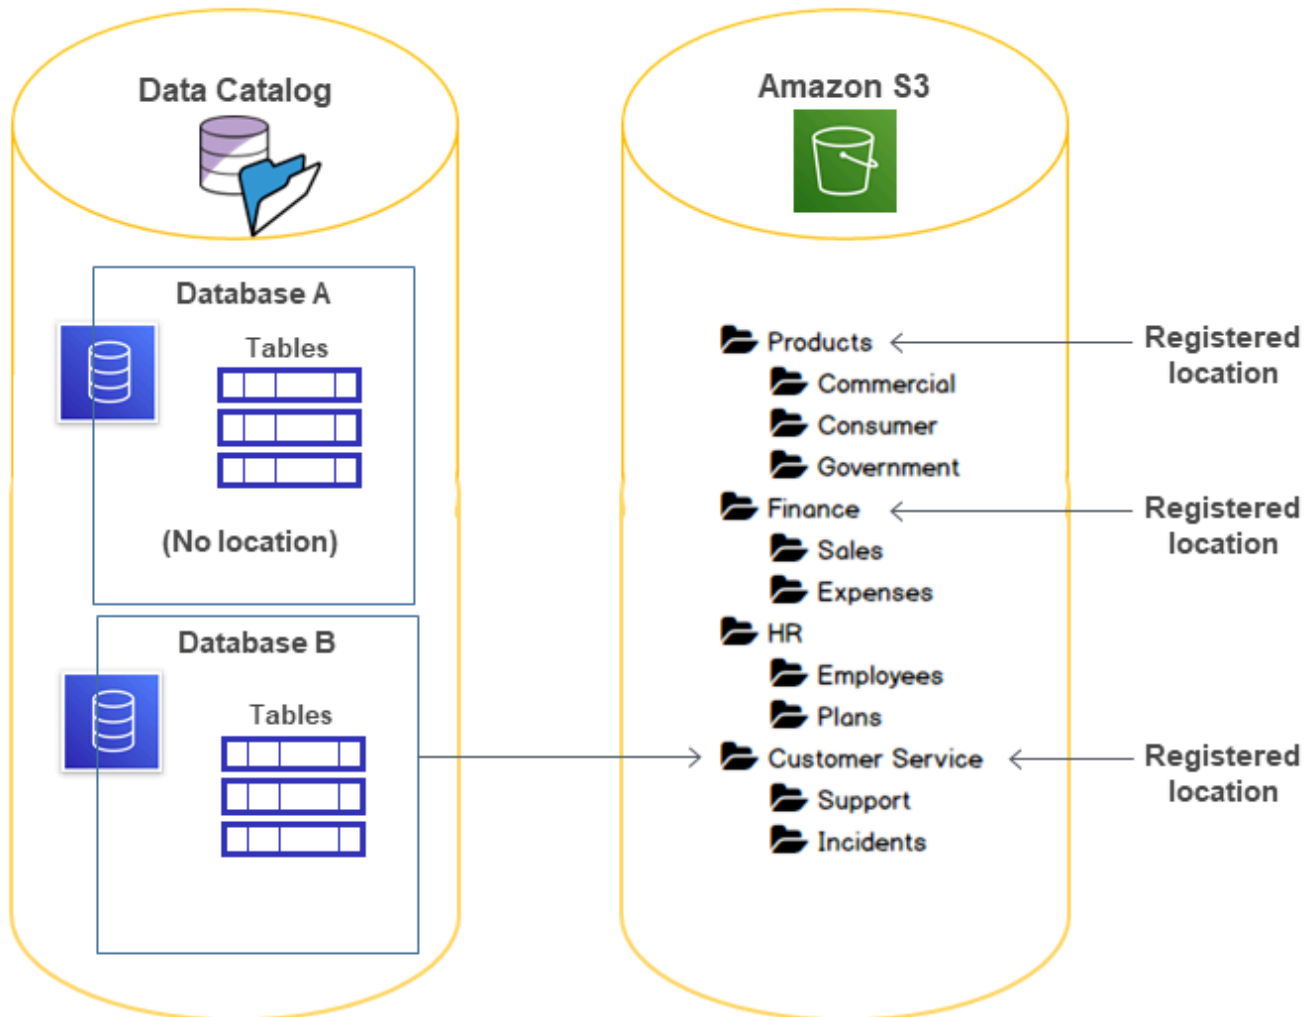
Data Catalog

Database A

Tables

(No location)

Database B

Tables

Amazon S3

Products

Commercial

Consumer

Government

Finance

Sales

Expenses

HR

Employees

Plans

Customer Service

Support

Incidents

Registered location

Registered location

Registered location